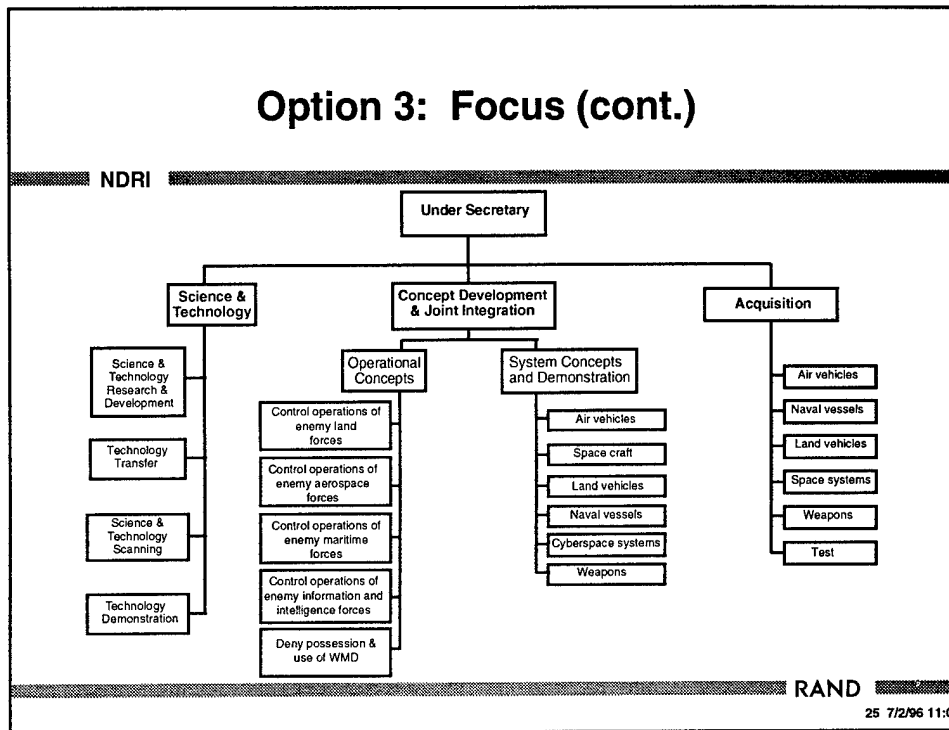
Option 3: Focus (cont.)

NDRI

Under Secretary

Science & Technology

Concept Development & Joint Integration

Acquisition

Science & Technology Research & Development

Technology Transfer

Science & Technology Scanning

Technology Demonstration

Operational Concepts

Control operations of enemy land forces

Control operations of enemy aerospace forces

Control operations of enemy maritime forces

Control operations of enemy information and intelligence forces

Deny possession & use of WMD

System Concepts and Demonstration

Air vehicles

Space craft

Land vehicles

Naval vessels

Cyberspace systems

Weapons

Air vehicles

Naval vessels

Land vehicles

Space systems

Weapons

Test

RAND

25 7/2/96 11:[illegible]